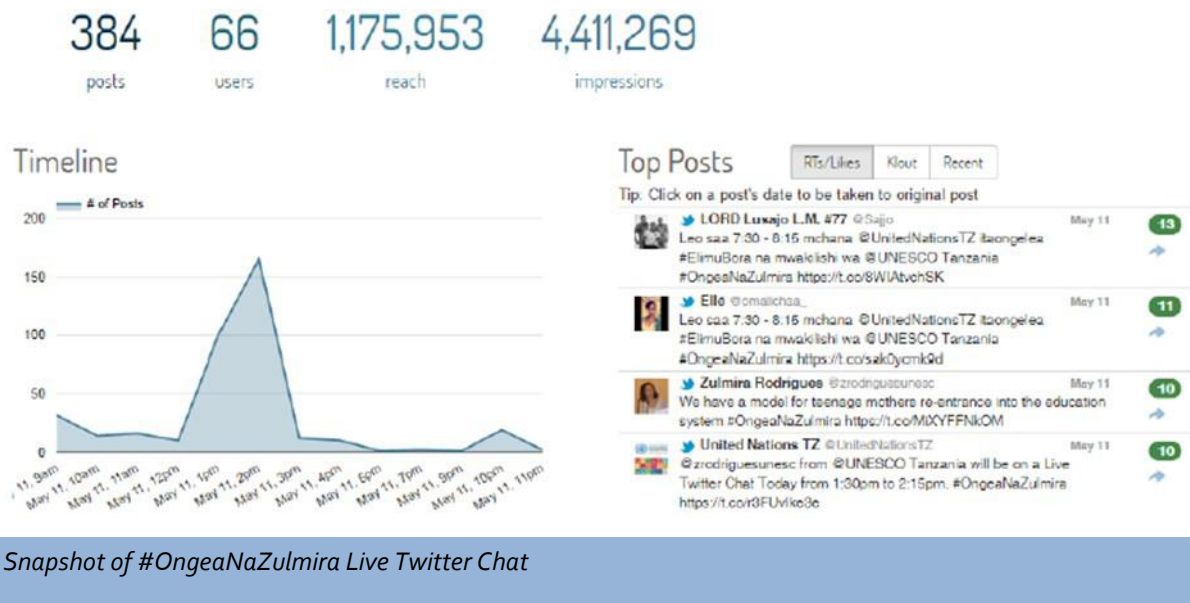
384 posts

66 users

1,175,953 reach

4,411,269 impressions

Timeline

# of Posts

200
150
100
50
0

May 11, 9am
May 11, 10am
May 11, 11am
May 11, 12pm
May 11, 1pm
May 11, 2pm
May 11, 3pm
May 11, 4pm
May 11, 6pm
May 11, 7pm
May 11, 9pm
May 11, 10pm
May 11, 11pm

Top Posts

RTs/Likes | Klout | Recent

Tip: Click on a post's date to be taken to original post

LORD Luxajo L.M. #77 @Sajjo May 11 13
Leo saa 7:30 - 8:15 mchana @UnitedNationsTZ itaongelea #ElimuBora na mwakilishi wa @UNESCO Tanzania #OngeaNaZulmira https://t.co/8WIAtvchSK

Elle @omalichaa_ May 11 11
Leo saa 7:30 - 8:15 mchana @UnitedNationsTZ itaongelea #ElimuBora na mwakilishi wa @UNESCO Tanzania #OngeaNaZulmira https://t.co/sak0ycmk9d

Zulmira Rodrigues @zrodriguesunesc May 11 10
We have a model for teenage mothers re-entrance into the education system #OngeaNaZulmira https://t.co/MiXYFFNkOM

United Nations TZ @UnitedNationsTZ May 11 10
@zrodriguesunesc from @UNESCO Tanzania will be on a Live Twitter Chat Today from 1:30pm to 2:15pm. #OngeaNaZulmira https://t.co/r3FUvlke8e

Snapshot of #OngeaNaZulmira Live Twitter Chat